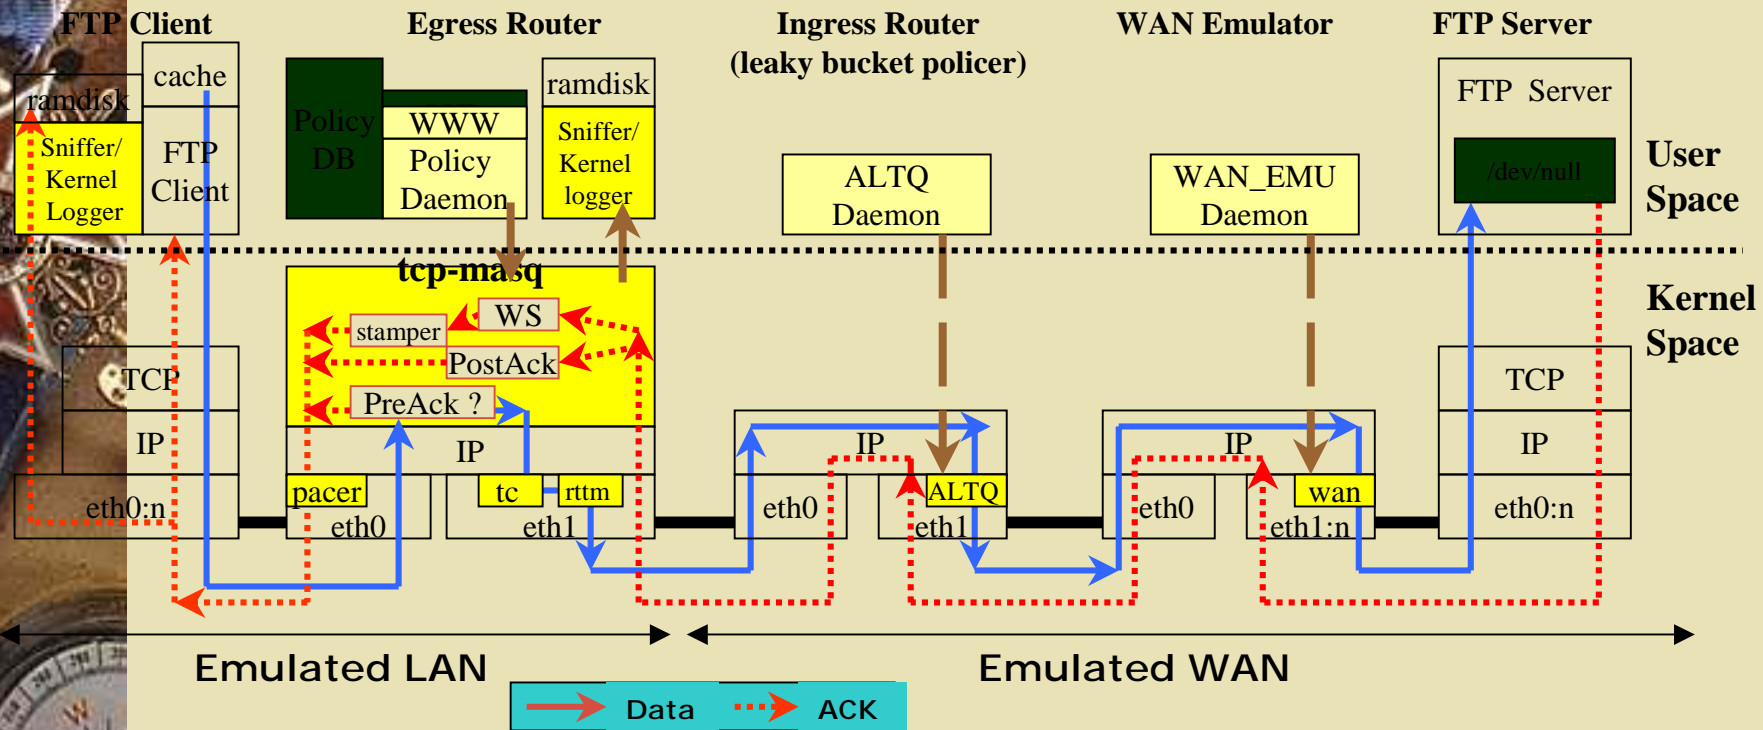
FTP Client

Egress Router

Ingress Router
(leaky bucket policer)

WAN Emulator

FTP Server

ramdisk

cache

Sniffer/
Kernel
Logger

FTP
Client

Policy
DB

WWW

Policy
Daemon

ramdisk

Sniffer/
Kernel
logger

ALTQ
Daemon

WAN_EMU
Daemon

FTP Server

/dev/null

User
Space

Kernel
Space

tcp-masq

stamper

WS

PostAck

PreAck ?

TCP

IP

eth0:n

IP

pacer

eth0

tc

rttm

eth1

IP

eth0

ALTQ

eth1

IP

eth0

wan

eth1:n

TCP

IP

eth0:n

Emulated LAN

Emulated WAN

Data

ACK